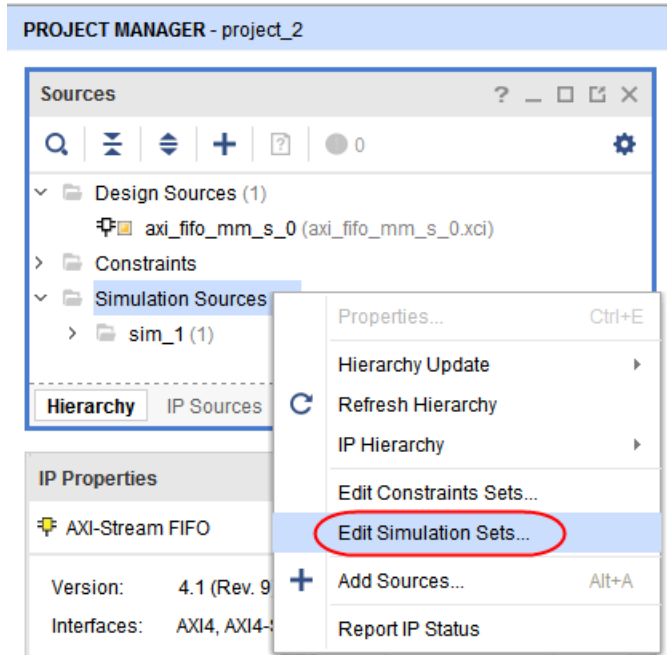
PROJECT MANAGER - project_2

Sources

? _ □ ⧉ ✕

0

Design Sources (1)

axi_fifo_mm_s_0 (axi_fifo_mm_s_0.xci)

Constraints

Simulation Sources

sim_1 (1)

Hierarchy IP Sources

IP Properties

AXI-Stream FIFO

Version: 4.1 (Rev. 9

Interfaces: AXI4, AXI4-

Properties... Ctrl+E

Hierarchy Update

Refresh Hierarchy

IP Hierarchy

Edit Constraints Sets...

Edit Simulation Sets...

Add Sources... Alt+A

Report IP Status